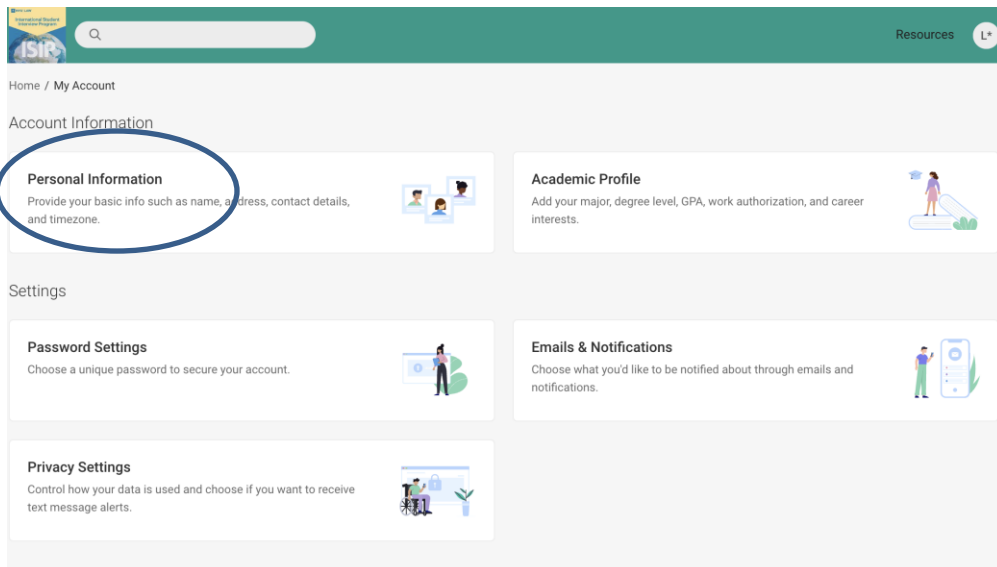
International Student Insurance Program
ISIP

Resources

L*

Home / My Account

Account Information

Personal Information
Provide your basic info such as name, address, contact details, and timezone.

Academic Profile
Add your major, degree level, GPA, work authorization, and career interests.

Settings

Password Settings
Choose a unique password to secure your account.

Emails & Notifications
Choose what you'd like to be notified about through emails and notifications.

Privacy Settings
Control how your data is used and choose if you want to receive text message alerts.